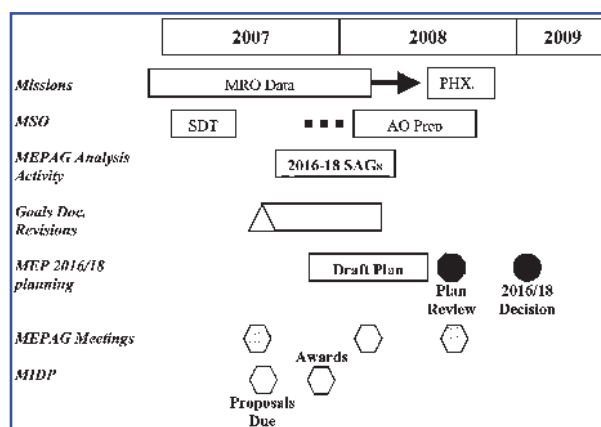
| 2007 | 2008 | 2009 |
|---|---|---|

Missions
MRO Data
PHX.

MSO
SDT
AO Prep

MEPAG Analysis Activity
2016-18 SAGs

Goals Doc. Revisions

MEP 2016/18 planning
Draft Plan
Plan Review
2016/18 Decision

MEPAG Meetings

MIDP
Awards
Proposals Due